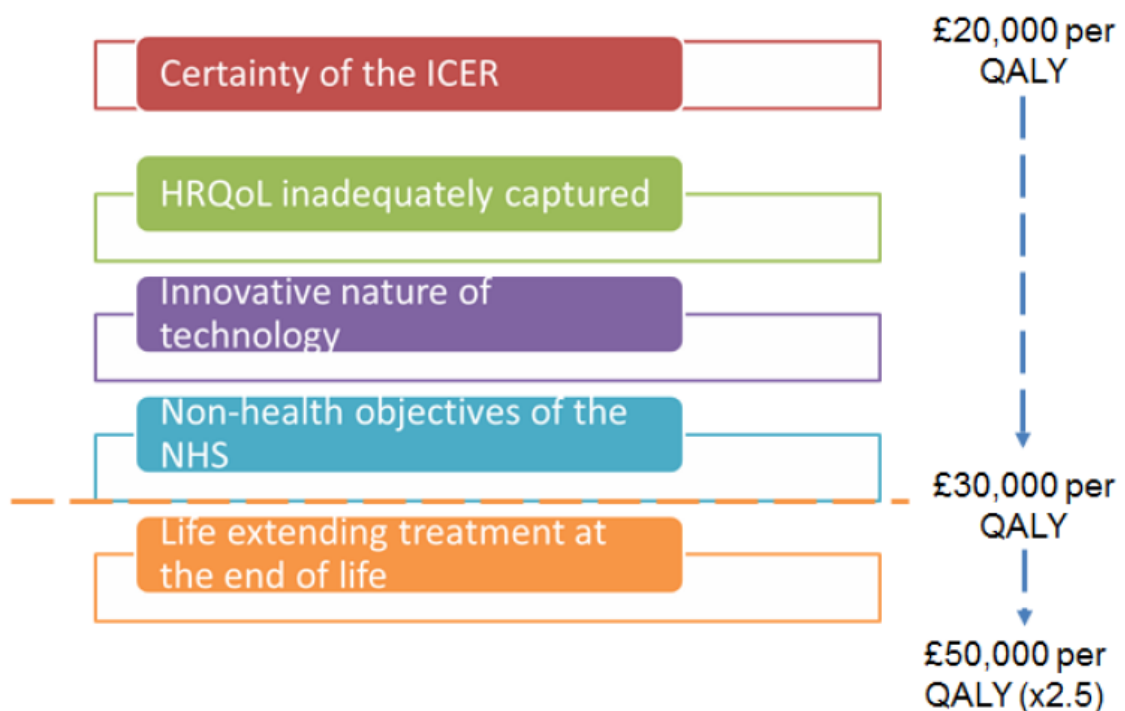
Certainty of the ICER

HRQoL inadequately captured

Innovative nature of technology

Non-health objectives of the NHS

Life extending treatment at the end of life

£20,000 per QALY

£30,000 per QALY

£50,000 per QALY (x2.5)